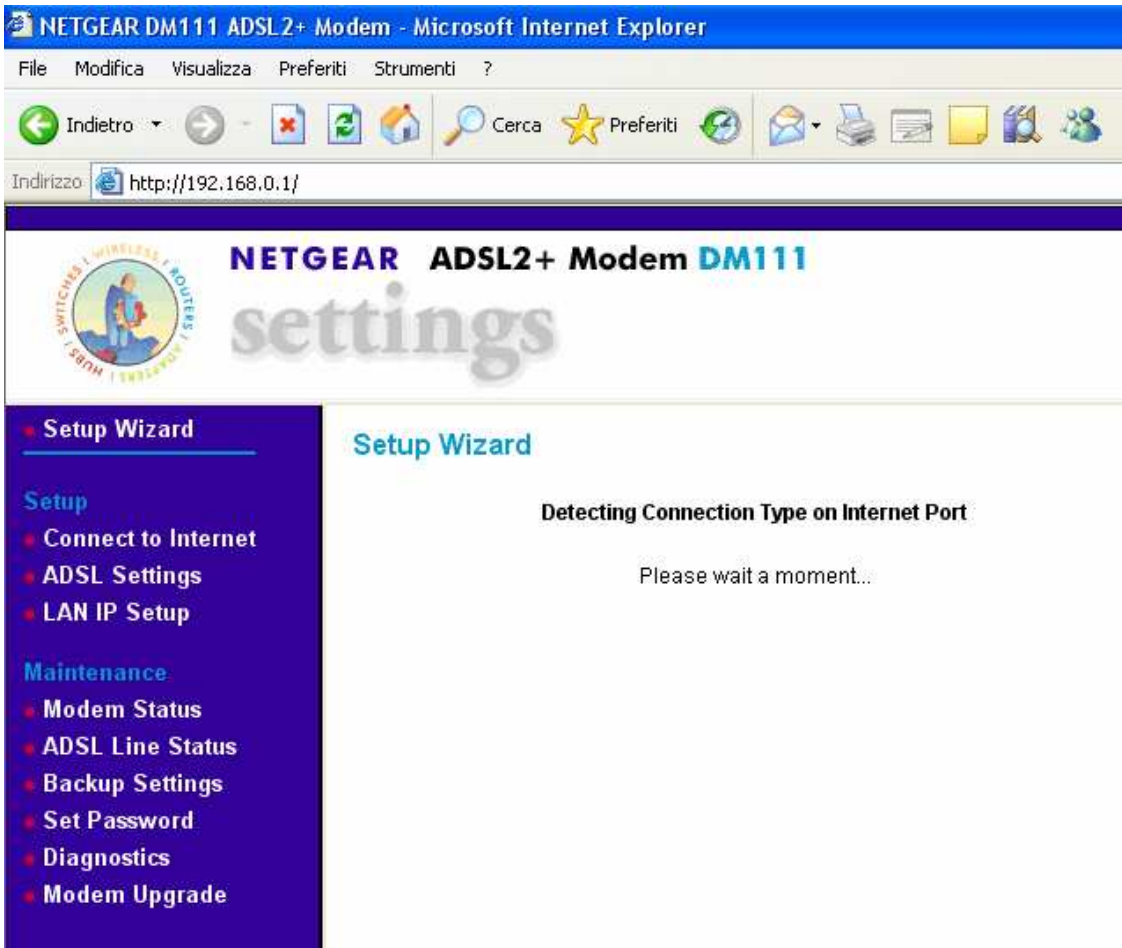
NETGEAR DM111 ADSL2+ Modem - Microsoft Internet Explorer

File Modifica Visualizza Preferiti Strumenti ?

Indietro Cerca Preferiti

Indirizzo http://192.168.0.1/

WIRELESS ROUTERS ADAPTERS HUBS SWITCHES

NETGEAR ADSL2+ Modem DM111

settings

Setup Wizard

Setup
Connect to Internet
ADSL Settings
LAN IP Setup

Maintenance
Modem Status
ADSL Line Status
Backup Settings
Set Password
Diagnostics
Modem Upgrade

Setup Wizard

Detecting Connection Type on Internet Port

Please wait a moment...